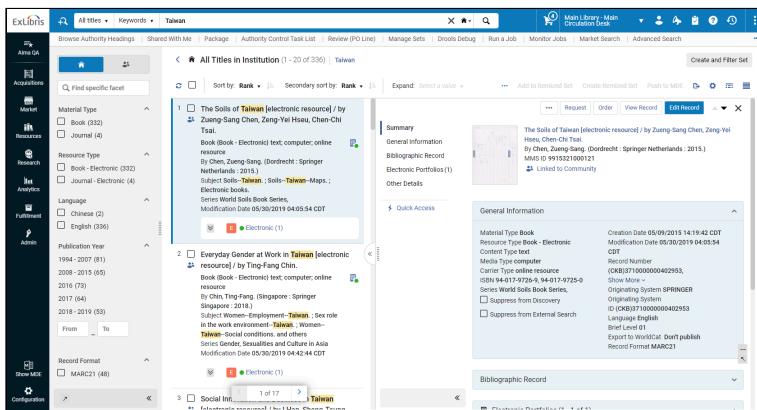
Ex Libris
All titles ▾ Keywords ▾ Taiwan
Main Library - Main Circulation Desk
Browse Authority Headings | Shared With Me | Package | Authority Control Task List | Review (PO Line) | Manage Sets | Drools Debug | Run a Job | Monitor Jobs | Market Search | Advanced Search
Alma QA
Acquisitions
Market
Resources
Research
Analytics
Fulfillment
Admin
Show MDE
Configuration

All Titles in Institution (1 - 20 of 336) Taiwan
Create and Filter Set
Find specific facet
Sort by: Rank ▾ Secondary sort by: Rank ▾ Expand: Select a value ▾ Add to Itemized Set Create Itemized Set Push to MDE

Material Type
Book (332)
Journal (4)

Resource Type
Book - Electronic (332)
Journal - Electronic (4)

Language
Chinese (2)
English (336)

Publication Year
1994 - 2007 (81)
2008 - 2015 (65)
2016 (73)
2017 (64)
2018 - 2019 (53)
From To

Record Format
MARC21 (48)

1 The Soils of Taiwan [electronic resource] / by Zueng-Sang Chen, Zeng-Yei Hseu, Chen-Chi Tsai.
Book (Book - Electronic) text; computer; online resource
By Chen, Zueng-Sang. (Dordrecht : Springer Netherlands : 2015.)
Subject Soils--Taiwan. ; Soils--Taiwan--Maps. ; Electronic books.
Series World Soils Book Series,
Modification Date 05/30/2019 04:05:54 CDT
Electronic (1)

2 Everyday Gender at Work in Taiwan [electronic resource] / by Ting-Fang Chin.
Book (Book - Electronic) text; computer; online resource
By Chin, Ting-Fang. (Singapore : Springer Singapore : 2018.)
Subject Women--Employment--Taiwan. ; Sex role in the work environment--Taiwan. ; Women--Taiwan--Social conditions. and others
Series Gender, Sexualities and Culture in Asia
Modification Date 05/30/2019 04:42:44 CDT
Electronic (1)

1 of 17

3 Social In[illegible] Taiwan [electronic resource] / by Hsu, Shang-Tsung

Request Order View Record Edit Record
Summary
General Information
Bibliographic Record
Electronic Portfolios (1)
Other Details
Quick Access

The Soils of Taiwan [electronic resource] / by Zueng-Sang Chen, Zeng-Yei Hseu, Chen-Chi Tsai.
By Chen, Zueng-Sang. (Dordrecht : Springer Netherlands : 2015.)
MMS ID 9915321000121
Linked to Community

General Information
Material Type Book
Resource Type Book - Electronic
Content Type text
Media Type computer
Carrier Type online resource
ISBN 94-017-9726-9, 94-017-9725-0
Series World Soils Book Series,
Suppress from Discovery
Suppress from External Search
Creation Date 05/09/2015 14:19:42 CDT
Modification Date 05/30/2019 04:05:54 CDT
Record Number
(CKB)3710000000402953,
Show More ▾
Originating System SPRINGER
Originating System ID (CKB)3710000000402953
Language English
Brief Level 01
Export to WorldCat Don't publish
Record Format MARC21

Bibliographic Record
Electronic Portfolios (1 - 1 of 1)